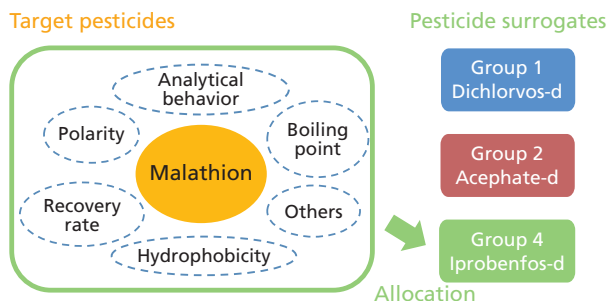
Target pesticides

Analytical behavior

Polarity

Boiling point

Malathion

Recovery rate

Others

Hydrophobicity

Pesticide surrogates

Group 1 Dichlorvos-d

Group 2 Acephate-d

Group 4 Iprobenfos-d

Allocation